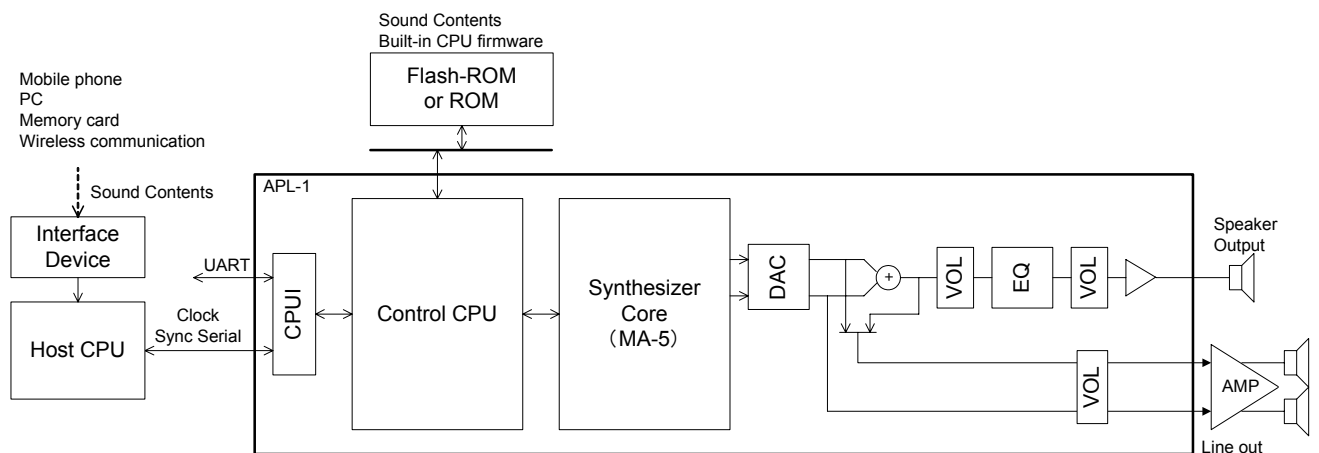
Sound Contents
Built-in CPU firmware

Flash-ROM
or ROM

Mobile phone
PC
Memory card
Wireless communication

Sound Contents

APL-1

Interface Device

UART

Host CPU

Clock
Sync Serial

CPUI

Control CPU

Synthesizer Core
（MA-5）

DAC

+

VOL

EQ

VOL

Speaker Output

VOL

AMP

Line out